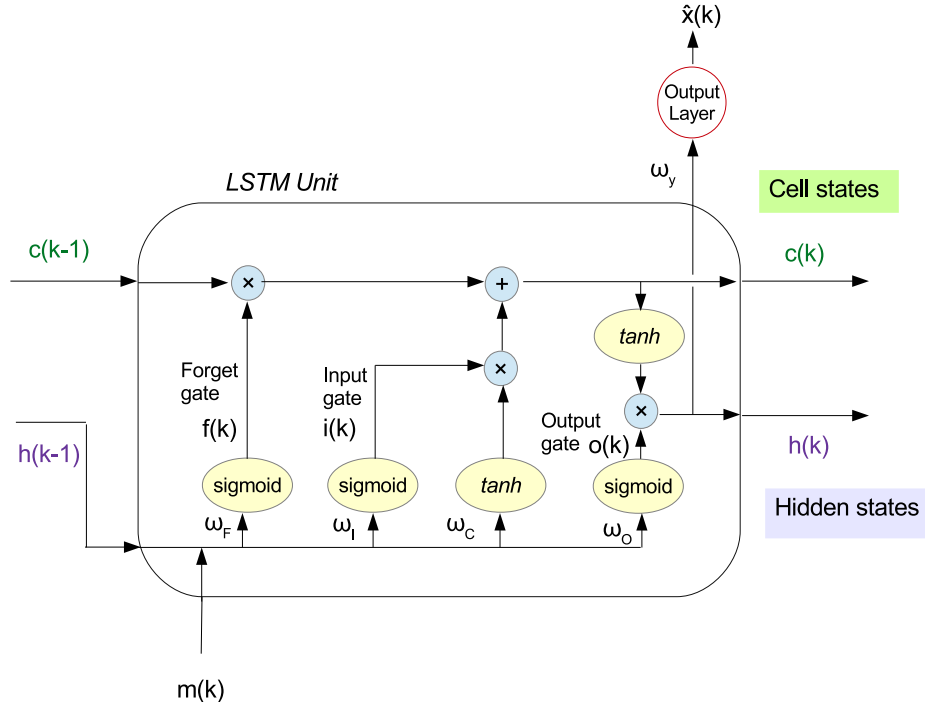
$\hat{x}(k)$

Output Layer

$\omega_y$

Cell states

LSTM Unit

c(k-1)

c(k)

×

+

tanh

×

×

Forget gate

f(k)

Input gate

i(k)

Output gate o(k)

h(k)

h(k-1)

sigmoid

sigmoid

tanh

sigmoid

Hidden states

$\omega_F$

$\omega_I$

$\omega_C$

$\omega_O$

m(k)